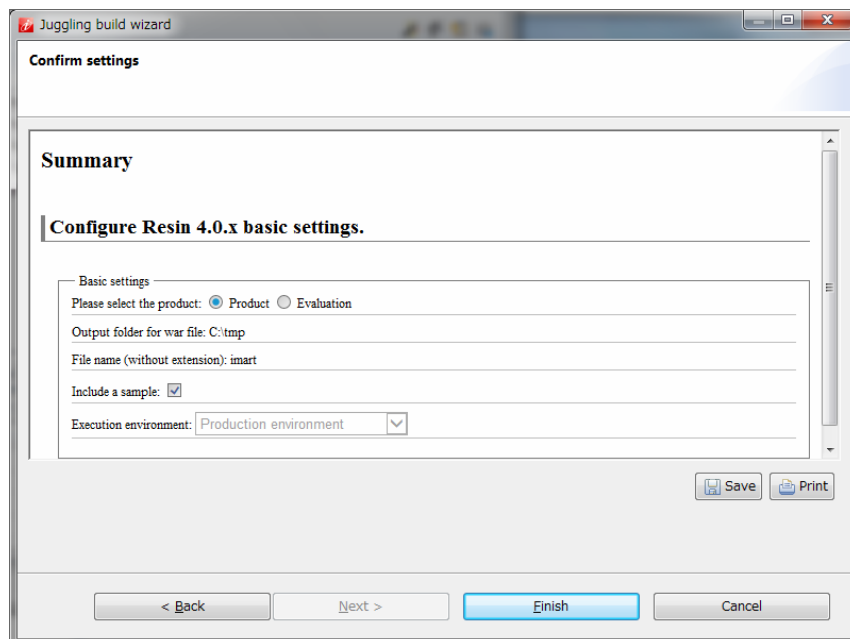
Juggling build wizard

Confirm settings

Summary

Configure Resin 4.0.x basic settings.

Basic settings

Please select the product: Product Evaluation

Output folder for war file: C:\tmp

File name (without extension): imart

Include a sample:

Execution environment: Production environment

Save Print

< Back Next > Finish Cancel